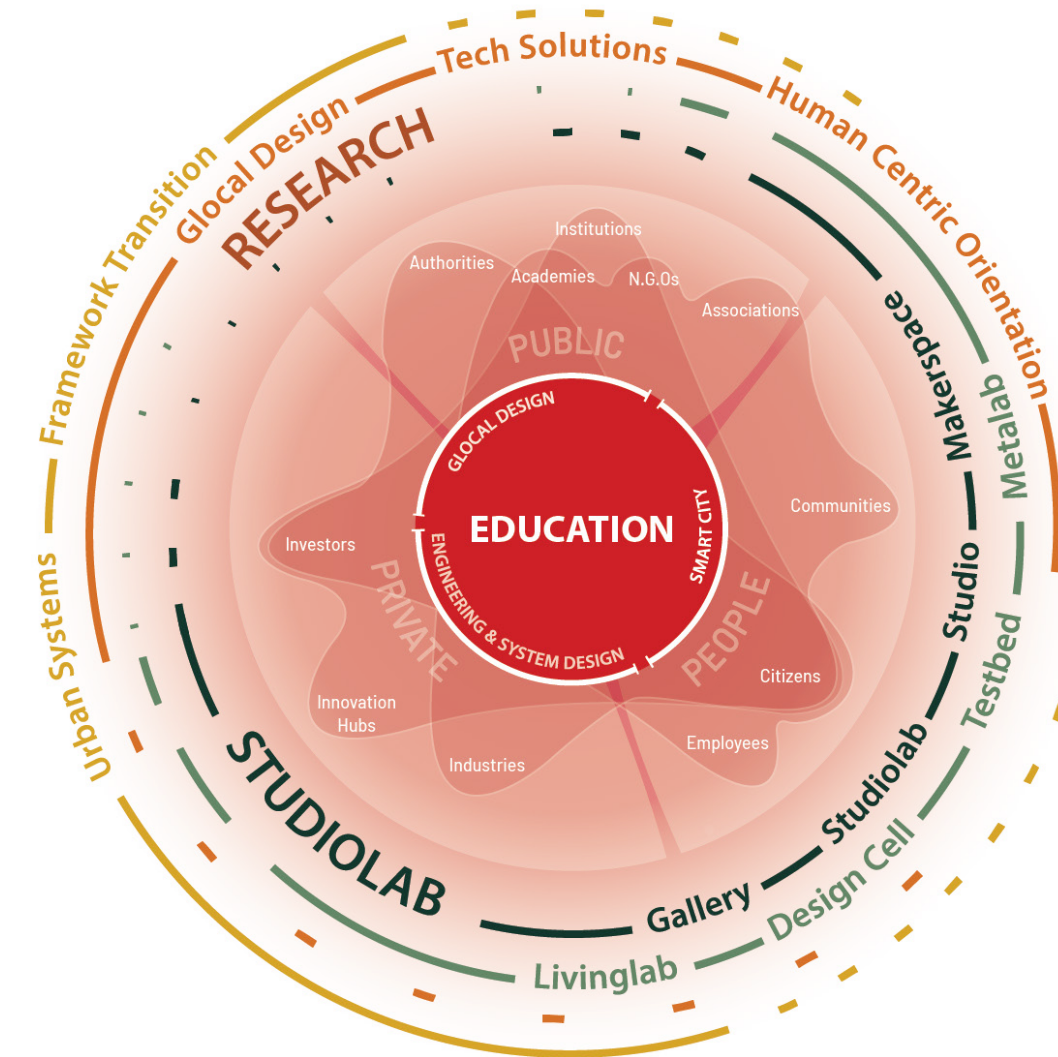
Tech Solutions
Human Centric Orientation
Glocal Design
Framework Transition
Urban Systems
RESEARCH
Makerspace
Metalab
Studio
Testbed
Studiolab
Design Cell
Gallery
Livinglab
STUDIOLAB
Institutions
Authorities
Academies
N.G.Os
Associations
PUBLIC
Communities
Investors
PRIVATE
PEOPLE
Citizens
Innovation Hubs
Industries
Employees
GLOCAL DESIGN
EDUCATION
SMART CITY
ENGINEERING & SYSTEM DESIGN